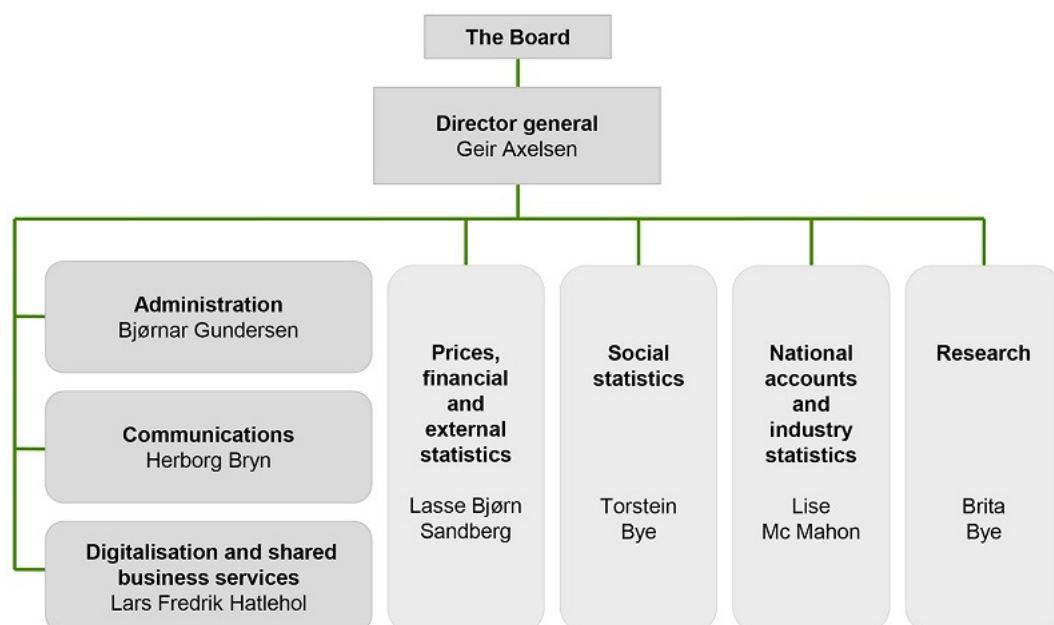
The Board

Director general
Geir Axelsen

Administration
Bjørnar Gundersen

Communications
Herborg Bryn

Digitalisation and shared business services
Lars Fredrik Hatlehol

Prices, financial and external statistics

Lasse Bjørn Sandberg

Social statistics

Torstein Bye

National accounts and industry statistics

Lise Mc Mahon

Research

Brita Bye